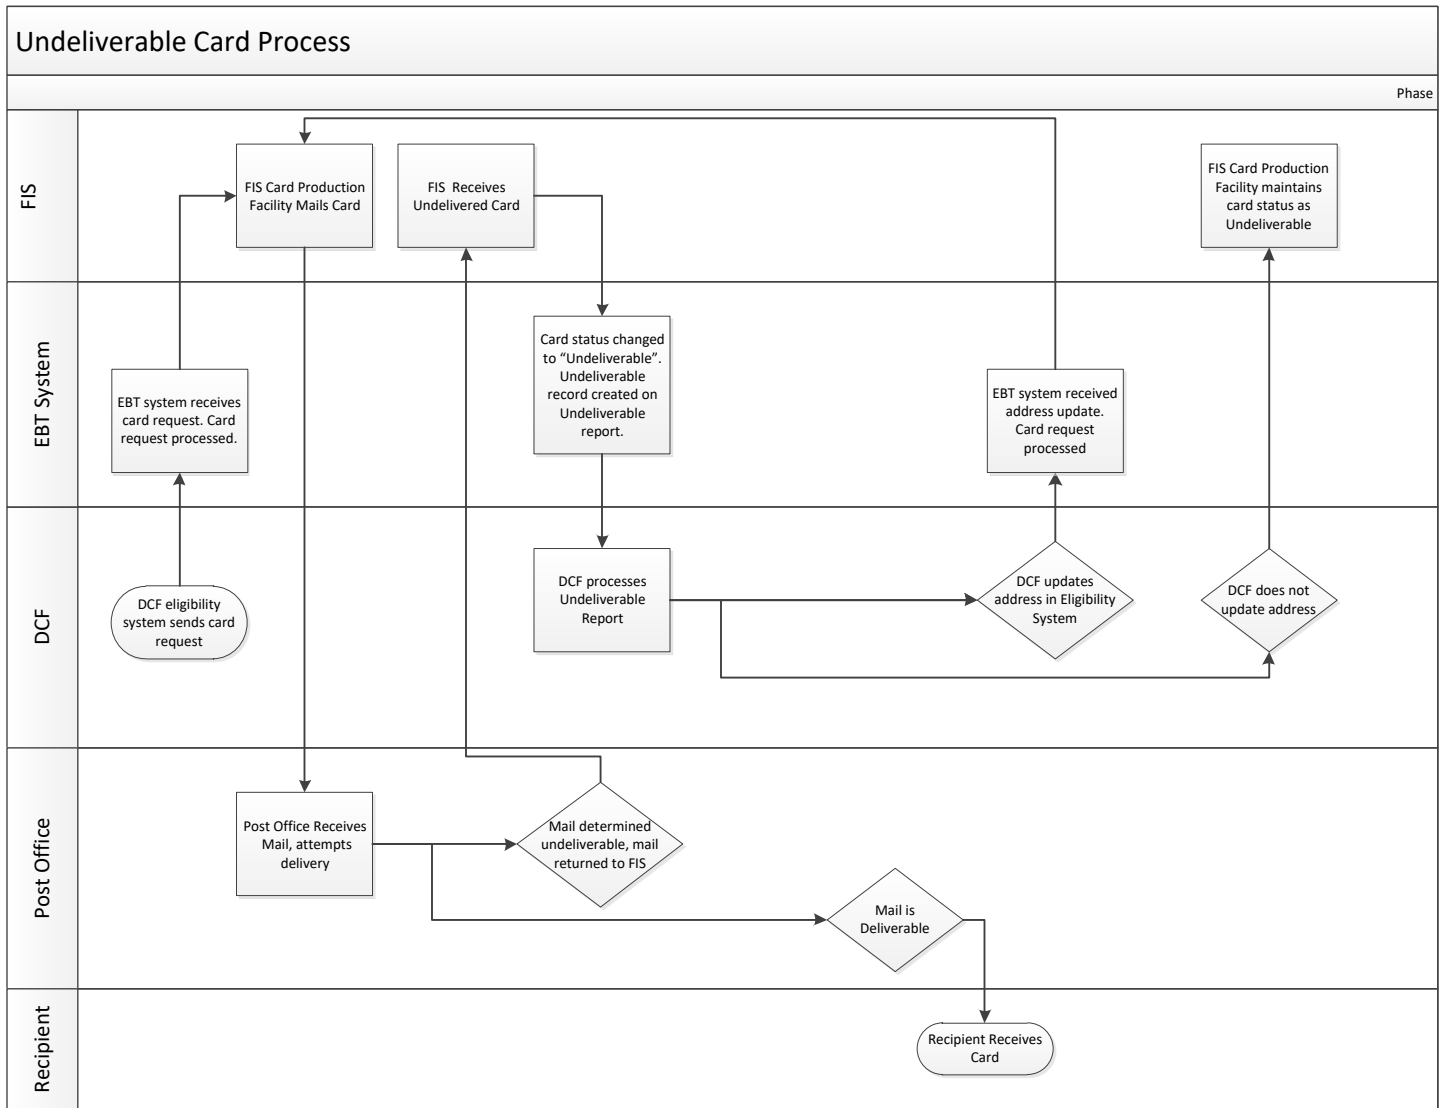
Undeliverable Card Process

Phase

FIS

FIS Card Production Facility Mails Card

FIS Receives Undelivered Card

FIS Card Production Facility maintains card status as Undeliverable

EBT System

EBT system receives card request. Card request processed.

Card status changed to "Undeliverable". Undeliverable record created on Undeliverable report.

EBT system received address update. Card request processed

DCF

DCF eligibility system sends card request

DCF processes Undeliverable Report

DCF updates address in Eligibility System

DCF does not update address

Post Office

Post Office Receives Mail, attempts delivery

Mail determined undeliverable, mail returned to FIS

Mail is Deliverable

Recipient

Recipient Receives Card